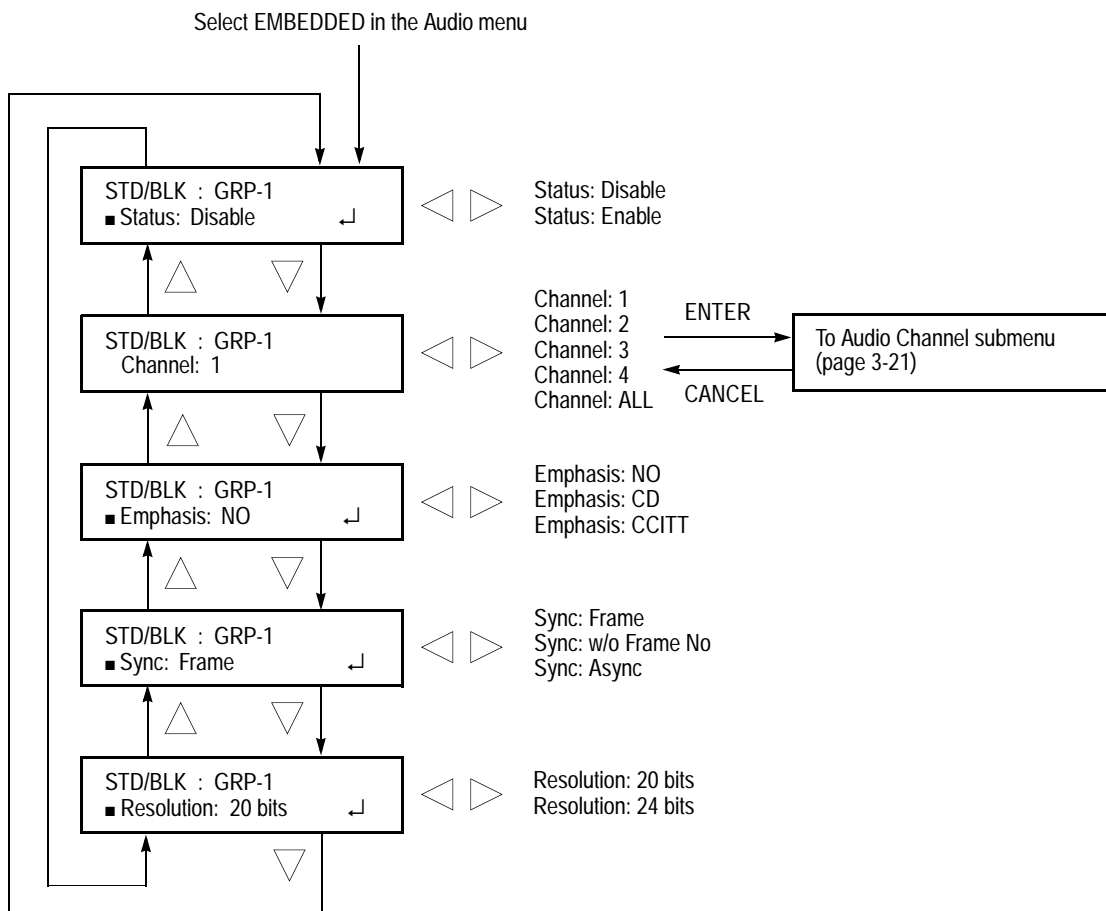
Select EMBEDDED in the Audio menu

STD/BLK : GRP-1
■ Status: Disable ↵

Status: Disable
Status: Enable

STD/BLK : GRP-1
Channel: 1

Channel: 1
Channel: 2
Channel: 3
Channel: 4
Channel: ALL

ENTER

CANCEL

To Audio Channel submenu (page 3-21)

STD/BLK : GRP-1
■ Emphasis: NO ↵

Emphasis: NO
Emphasis: CD
Emphasis: CCITT

STD/BLK : GRP-1
■ Sync: Frame ↵

Sync: Frame
Sync: w/o Frame No
Sync: Async

STD/BLK : GRP-1
■ Resolution: 20 bits ↵

Resolution: 20 bits
Resolution: 24 bits